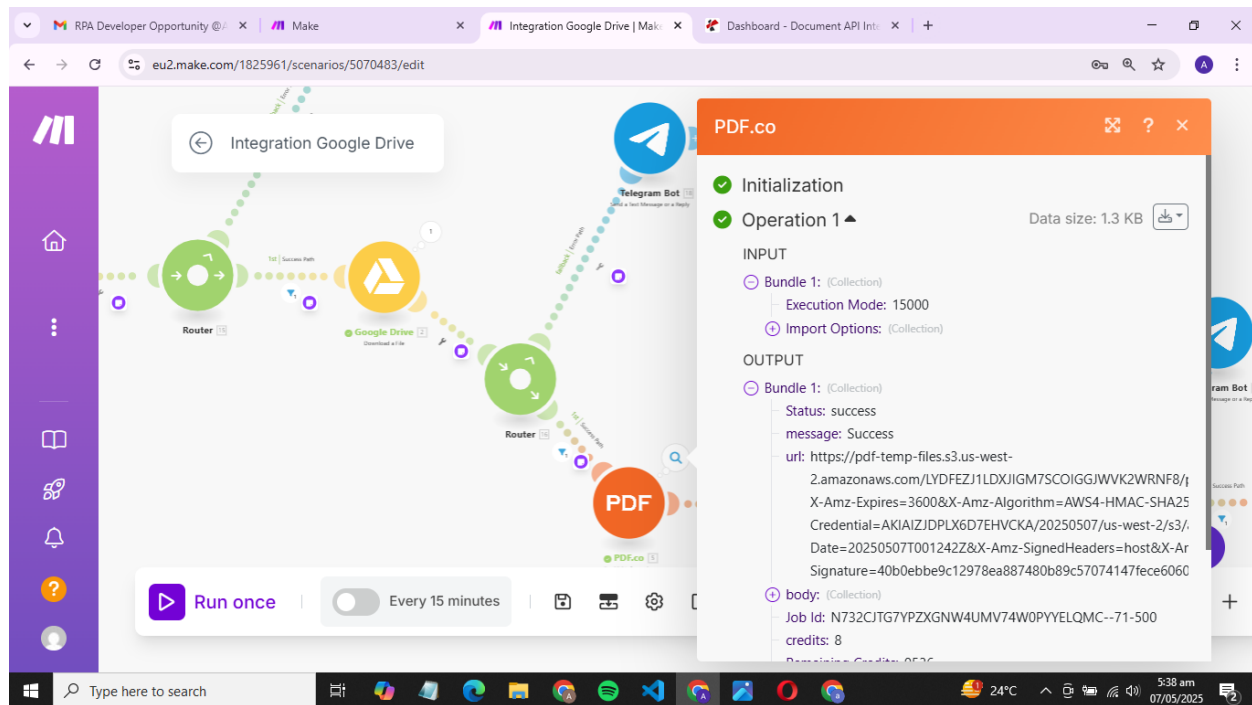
RPA Developer Opportunity @A ×
Make ×
Integration Google Drive | Make ×
Dashboard - Document API Inte ×
+

eu2.make.com/1825961/scenarios/5070483/edit

A

Integration Google Drive

Telegram Bot 18
Send a Text Message or a Reply

1st | Success Path

1

Router 15

Google Drive 2
Download a File

Router 16

1st | Success Path

PDF

PDF.co 5

Run once

Every 15 minutes

PDF.co

Initialization

Operation 1

Data size: 1.3 KB

INPUT

Bundle 1: (Collection)

Execution Mode: 15000

Import Options: (Collection)

OUTPUT

Bundle 1: (Collection)

Status: success

message: Success

url: https://pdf-temp-files.s3.us-west-2.amazonaws.com/LYDFEZJ1LDXJIGM7SCOIGGJWVK2WRNF8/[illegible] X-Amz-Expires=3600&X-Amz-Algorithm=AWS4-HMAC-SHA25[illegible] Credential=AKIAIZJDPLX6D7EHVCKA/20250507/us-west-2/s3/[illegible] Date=20250507T001242Z&X-Amz-SignedHeaders=host&X-Ar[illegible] Signature=40b0ebbe9c12978ea887480b89c57074147fece6060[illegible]

body: (Collection)

Job Id: N732CJTG7YPZXGNW4UMV74W0PYYELQMC--71-500

credits: 8

ram Bot
Message or a Reply

Success Path

Type here to search

24°C

5:38 am
07/05/2025